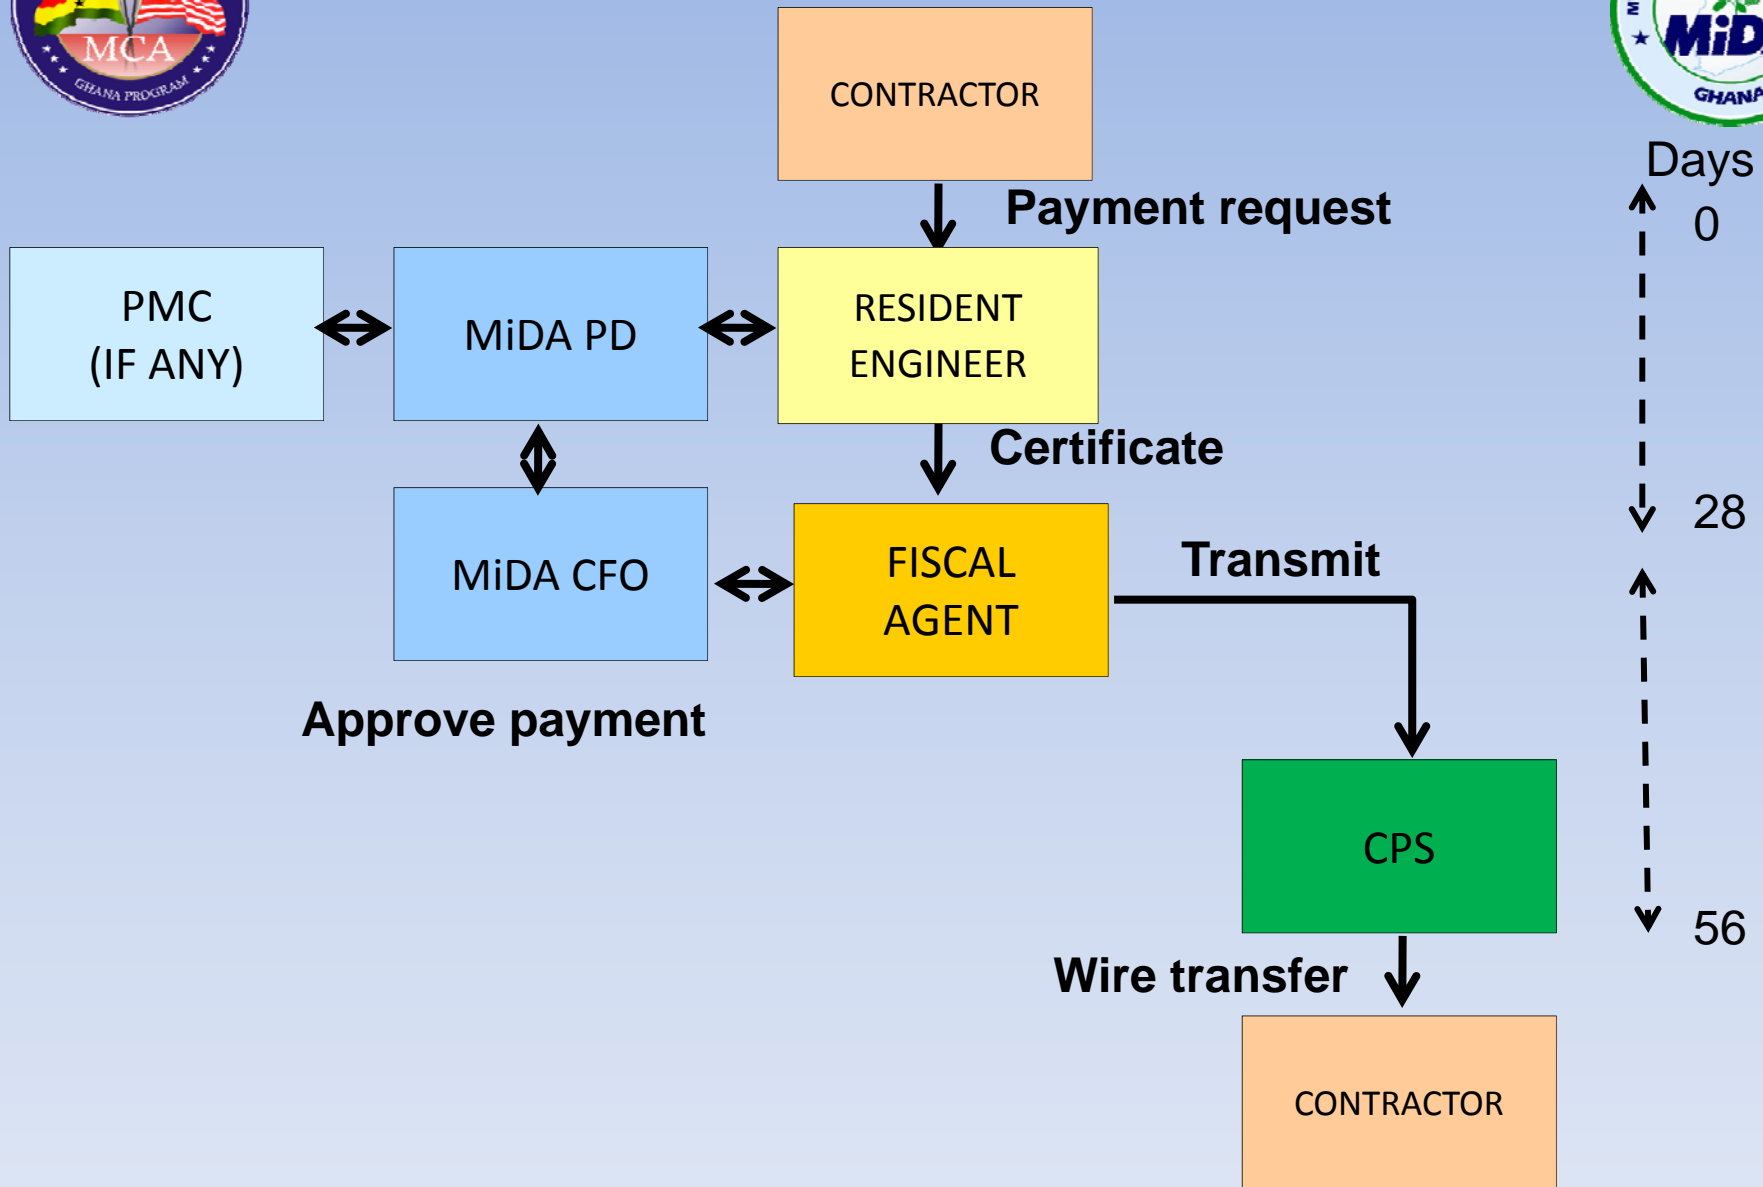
MCA
GHANA PROGRAM

MiD
GHANA

CONTRACTOR

Payment request

Days
0

PMC
(IF ANY)

MiDA PD

RESIDENT ENGINEER

Certificate

28

MiDA CFO

FISCAL AGENT

Transmit

Approve payment

CPS

56

Wire transfer

CONTRACTOR